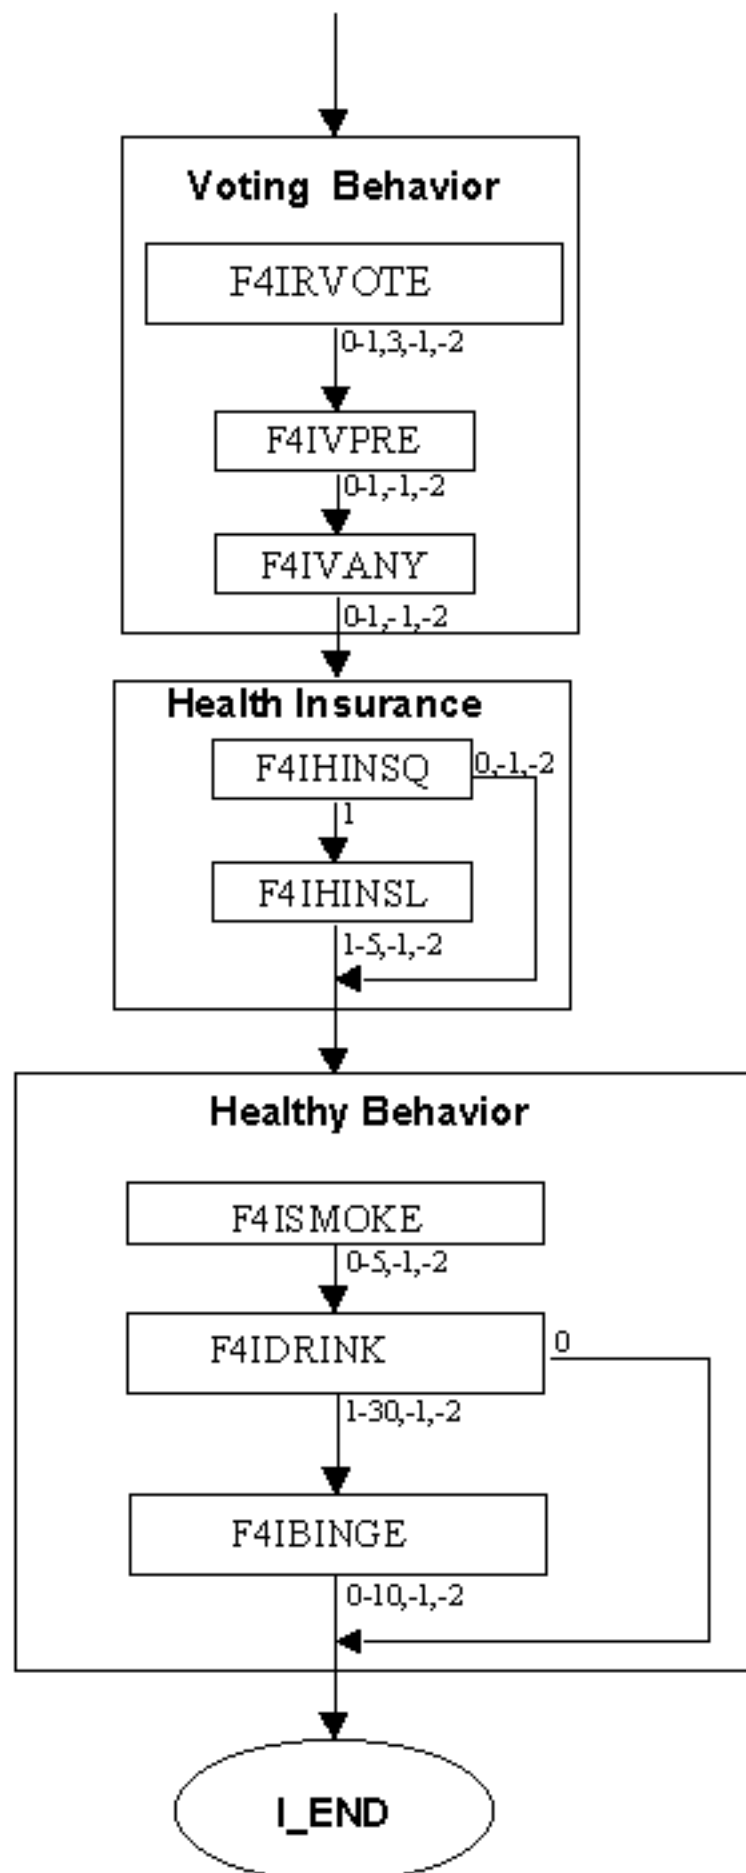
Voting Behavior

F4IRVOTE

0-1,3,-1,-2

F4IVPRE

0-1,-1,-2

F4IVANY

0-1,-1,-2

Health Insurance

F4IHINSQ

0,-1,-2

1

F4IHINSL

1-5,-1,-2

Healthy Behavior

F4ISMOKE

0-5,-1,-2

F4IDRINK

0

1-30,-1,-2

F4IBINGE

0-10,-1,-2

I_END